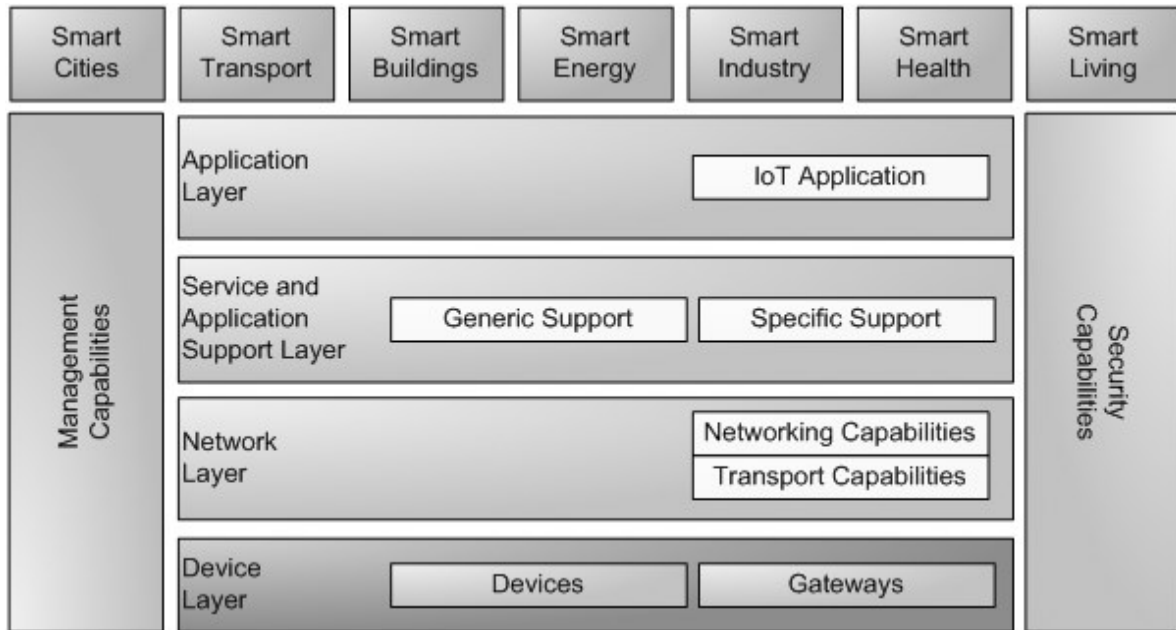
Smart Cities

Smart Transport

Smart Buildings

Smart Energy

Smart Industry

Smart Health

Smart Living

Management Capabilities

Application Layer

IoT Application

Service and Application Support Layer

Generic Support

Specific Support

Network Layer

Networking Capabilities

Transport Capabilities

Device Layer

Devices

Gateways

Security Capabilities